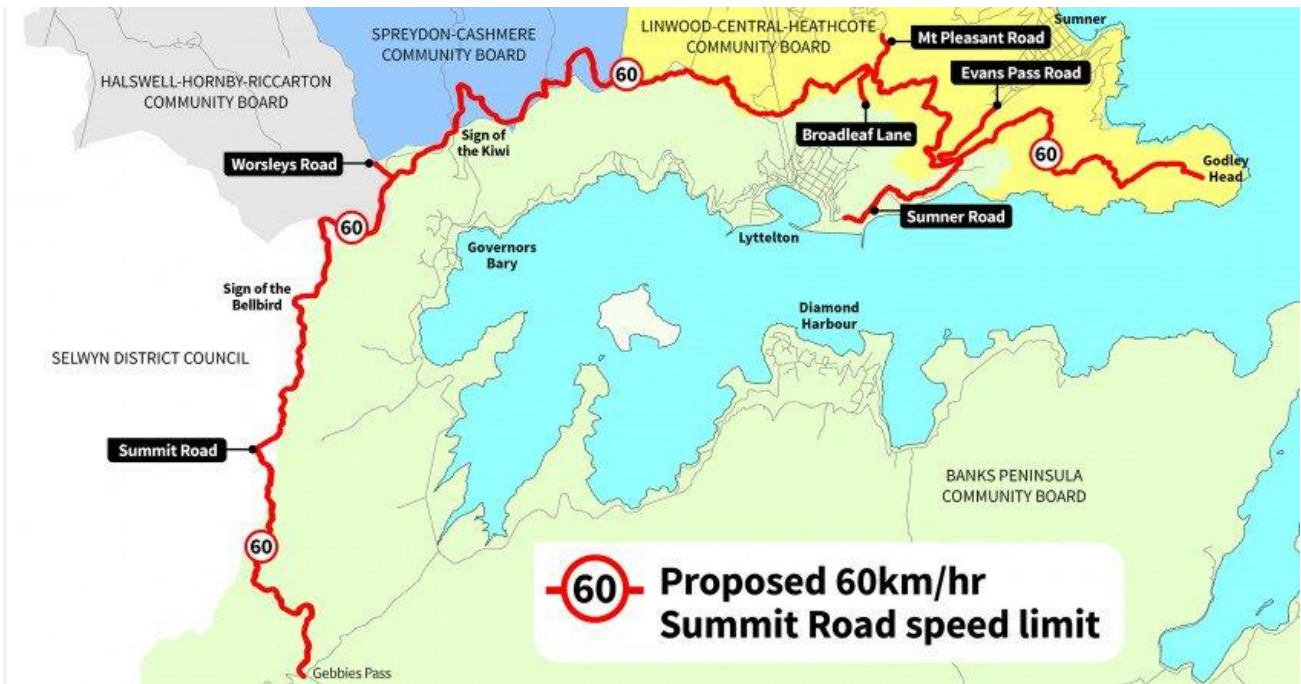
HALSWELL-HORNBY-RICCARTON COMMUNITY BOARD

SPREYDON-CASHMERE COMMUNITY BOARD

LINWOOD-CENTRAL-HEATHCOTE COMMUNITY BOARD

Sumner

Mt Pleasant Road

Evans Pass Road

60

Broadleaf Lane

Sign of the Kiwi

Worsleys Road

60

Godley Head

Sumner Road

60

Lyttelton

Governors Bary

Sign of the Bellbird

Diamond Harbour

SELWYN DISTRICT COUNCIL

Summit Road

BANKS PENINSULA COMMUNITY BOARD

60

60

Proposed 60km/hr Summit Road speed limit

Gebbies Pass